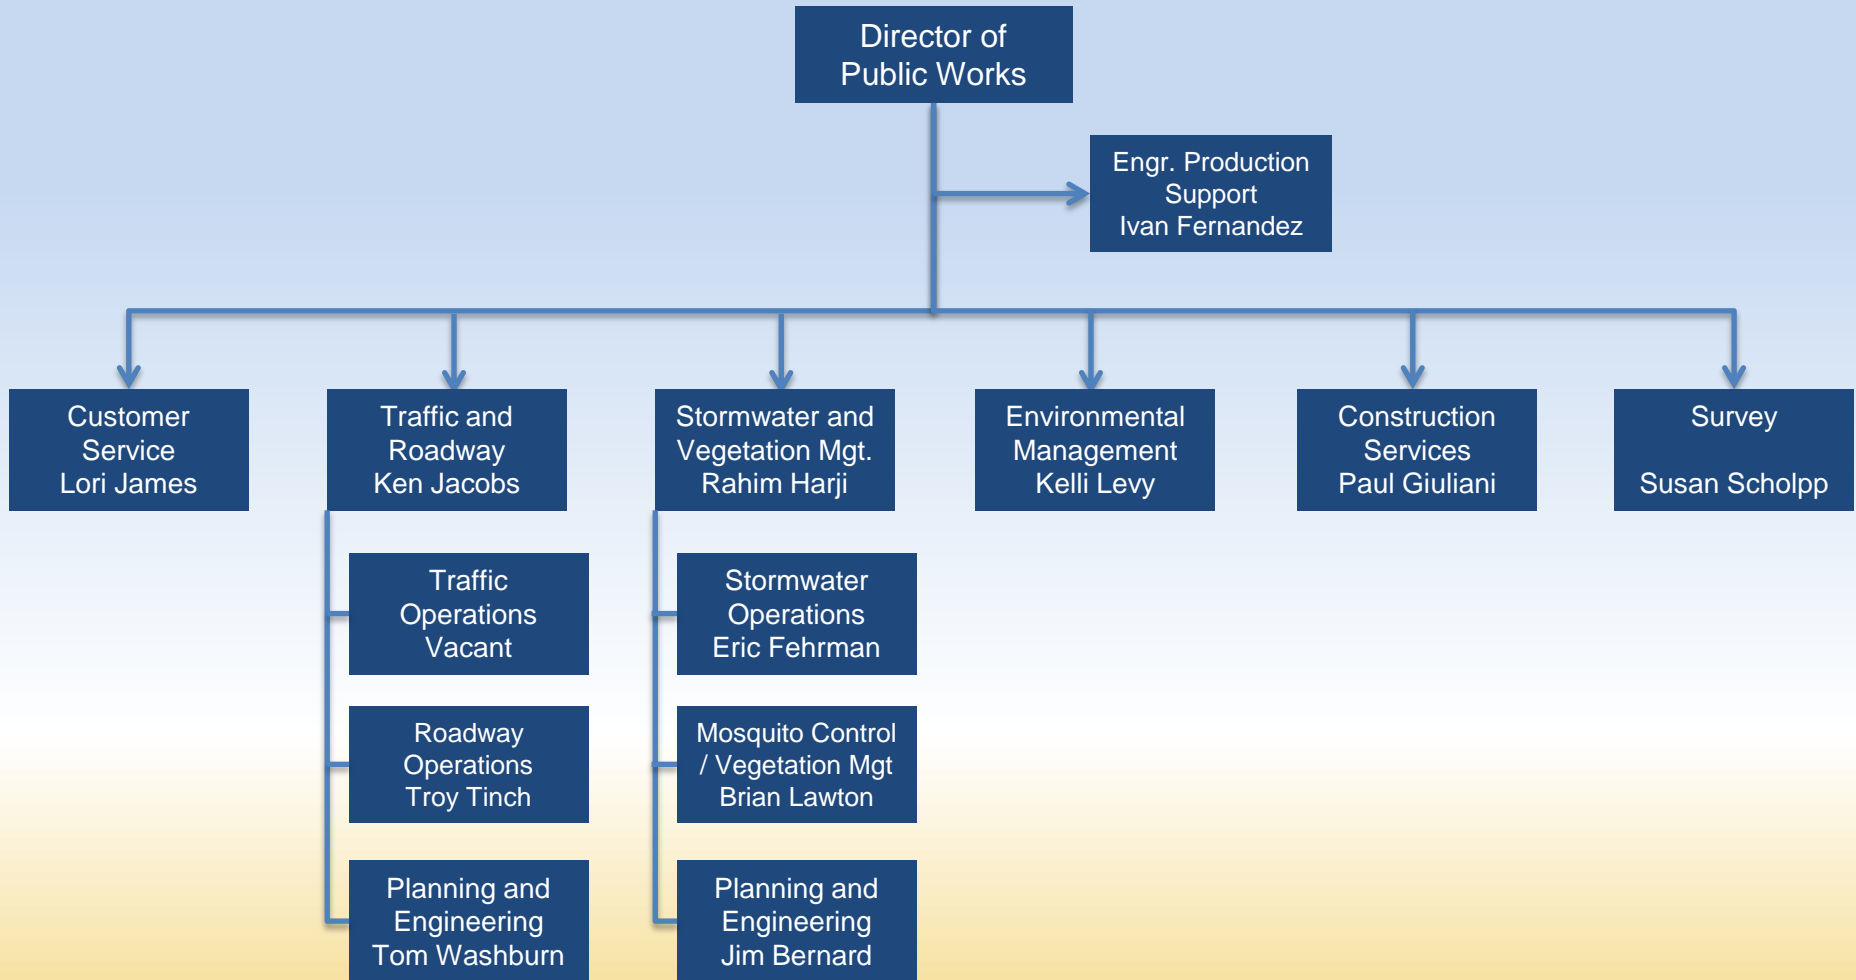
Director of Public Works

Engr. Production Support
Ivan Fernandez

Customer Service
Lori James

Traffic and Roadway
Ken Jacobs

Stormwater and Vegetation Mgt.
Rahim Harji

Environmental Management
Kelli Levy

Construction Services
Paul Giuliani

Survey

Susan Scholpp

Traffic Operations
Vacant

Roadway Operations
Troy Tinch

Planning and Engineering
Tom Washburn

Stormwater Operations
Eric Fehrman

Mosquito Control / Vegetation Mgt
Brian Lawton

Planning and Engineering
Jim Bernard